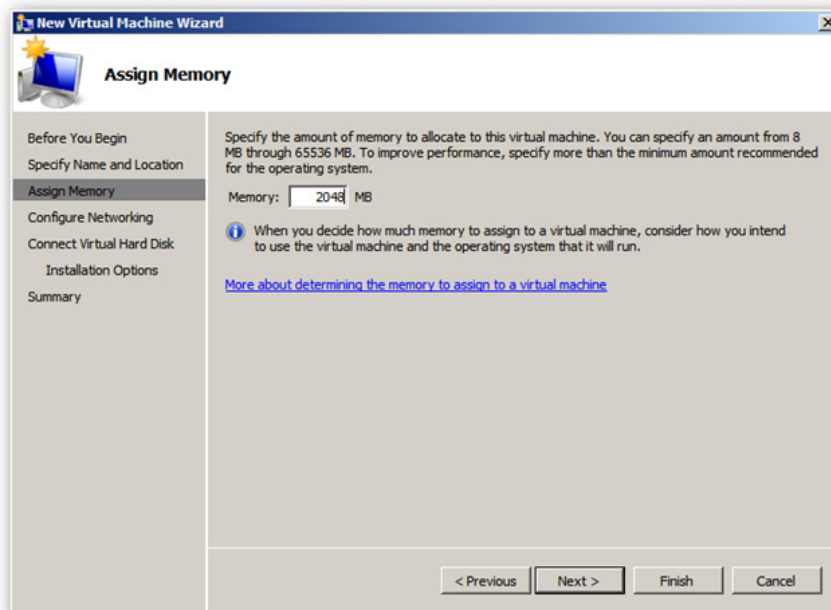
New Virtual Machine Wizard

Assign Memory

Before You Begin
Specify Name and Location
Assign Memory
Configure Networking
Connect Virtual Hard Disk
Installation Options
Summary

Specify the amount of memory to allocate to this virtual machine. You can specify an amount from 8 MB through 65536 MB. To improve performance, specify more than the minimum amount recommended for the operating system.

Memory: 2048 MB

When you decide how much memory to assign to a virtual machine, consider how you intend to use the virtual machine and the operating system that it will run.

More about determining the memory to assign to a virtual machine

< Previous | Next > | Finish | Cancel